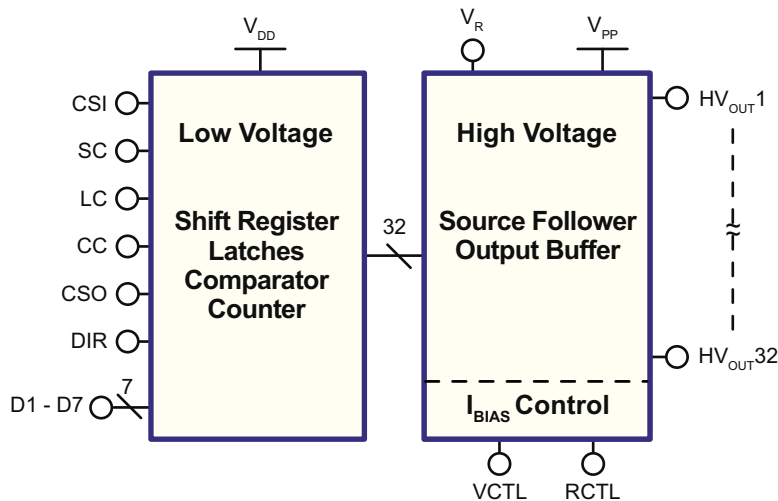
$V_{DD}$

CSI

SC

LC

CC

CSO

DIR

D1 - D7

7

Low Voltage

Shift Register
Latches
Comparator
Counter

32

$V_R$

$V_{PP}$

High Voltage

Source Follower
Output Buffer

$I_{BIAS}$ Control

VCTL

RCTL

$HV_{OUT}1$

$HV_{OUT}32$